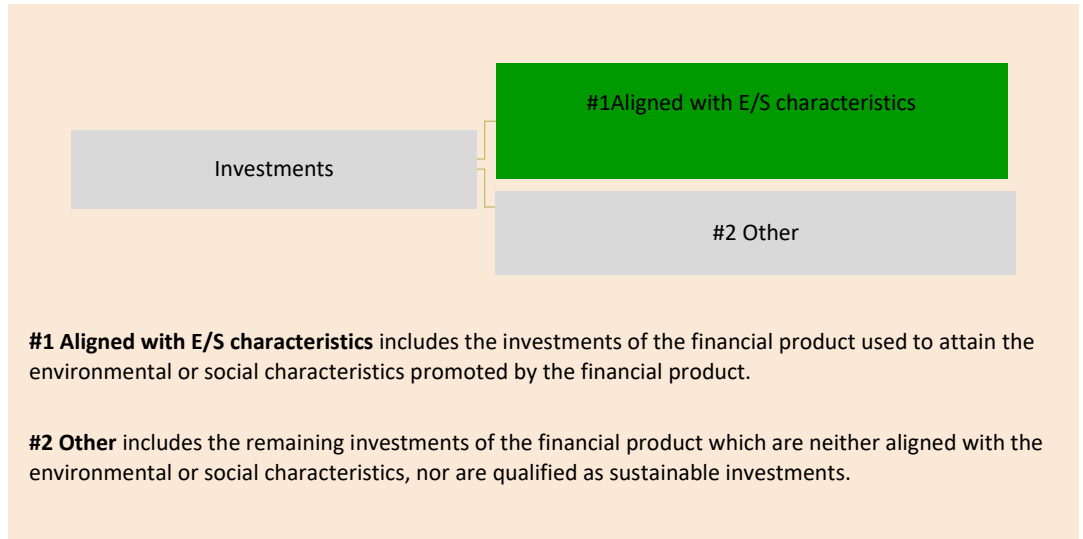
#1Aligned with E/S characteristics

Investments

#2 Other

**#1 Aligned with E/S characteristics** includes the investments of the financial product used to attain the environmental or social characteristics promoted by the financial product.

**#2 Other** includes the remaining investments of the financial product which are neither aligned with the environmental or social characteristics, nor are qualified as sustainable investments.